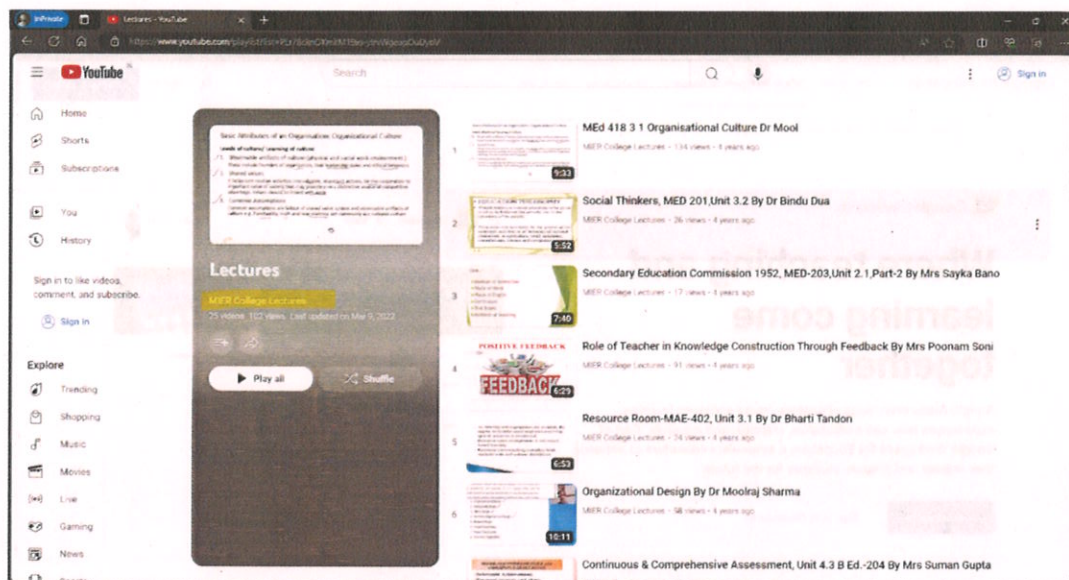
InPrivate Lectures - YouTube

https://www.youtube.com/playlist?list=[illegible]

YouTube

Search

Sign in

Home

Shorts

Subscriptions

You

History

Sign in to like videos, comment, and subscribe.

Sign in

Explore

Trending

Shopping

Music

Movies

Live

Gaming

News

Basic Attributes of an Organisations Organizational Culture

Lectures

MIER College Lectures

25 videos 102 views Last updated on Mar 9, 2022

Play all

Shuffle

1 9:33 MEd 418 3 1 Organisational Culture Dr Mool
MIER College Lectures • 134 views • 4 years ago

2 5:52 Social Thinkers, MED 201,Unit 3.2 By Dr Bindu Dua
MIER College Lectures • 26 views • 4 years ago

3 7:40 Secondary Education Commission 1952, MED-203,Unit 2.1,Part-2 By Mrs Sayka Bano
MIER College Lectures • 17 views • 4 years ago

4 POSITIVE FEEDBACK FEEDBACK 6:29 Role of Teacher in Knowledge Construction Through Feedback By Mrs Poonam Soni
MIER College Lectures • 91 views • 4 years ago

5 6:53 Resource Room-MAE-402, Unit 3.1 By Dr Bharti Tandon
MIER College Lectures • 24 views • 4 years ago

6 10:11 Organizational Design By Dr Moolraj Sharma
MIER College Lectures • 98 views • 4 years ago

Continuous & Comprehensive Assessment, Unit 4.3 B Ed.-204 By Mrs Suman Gupta